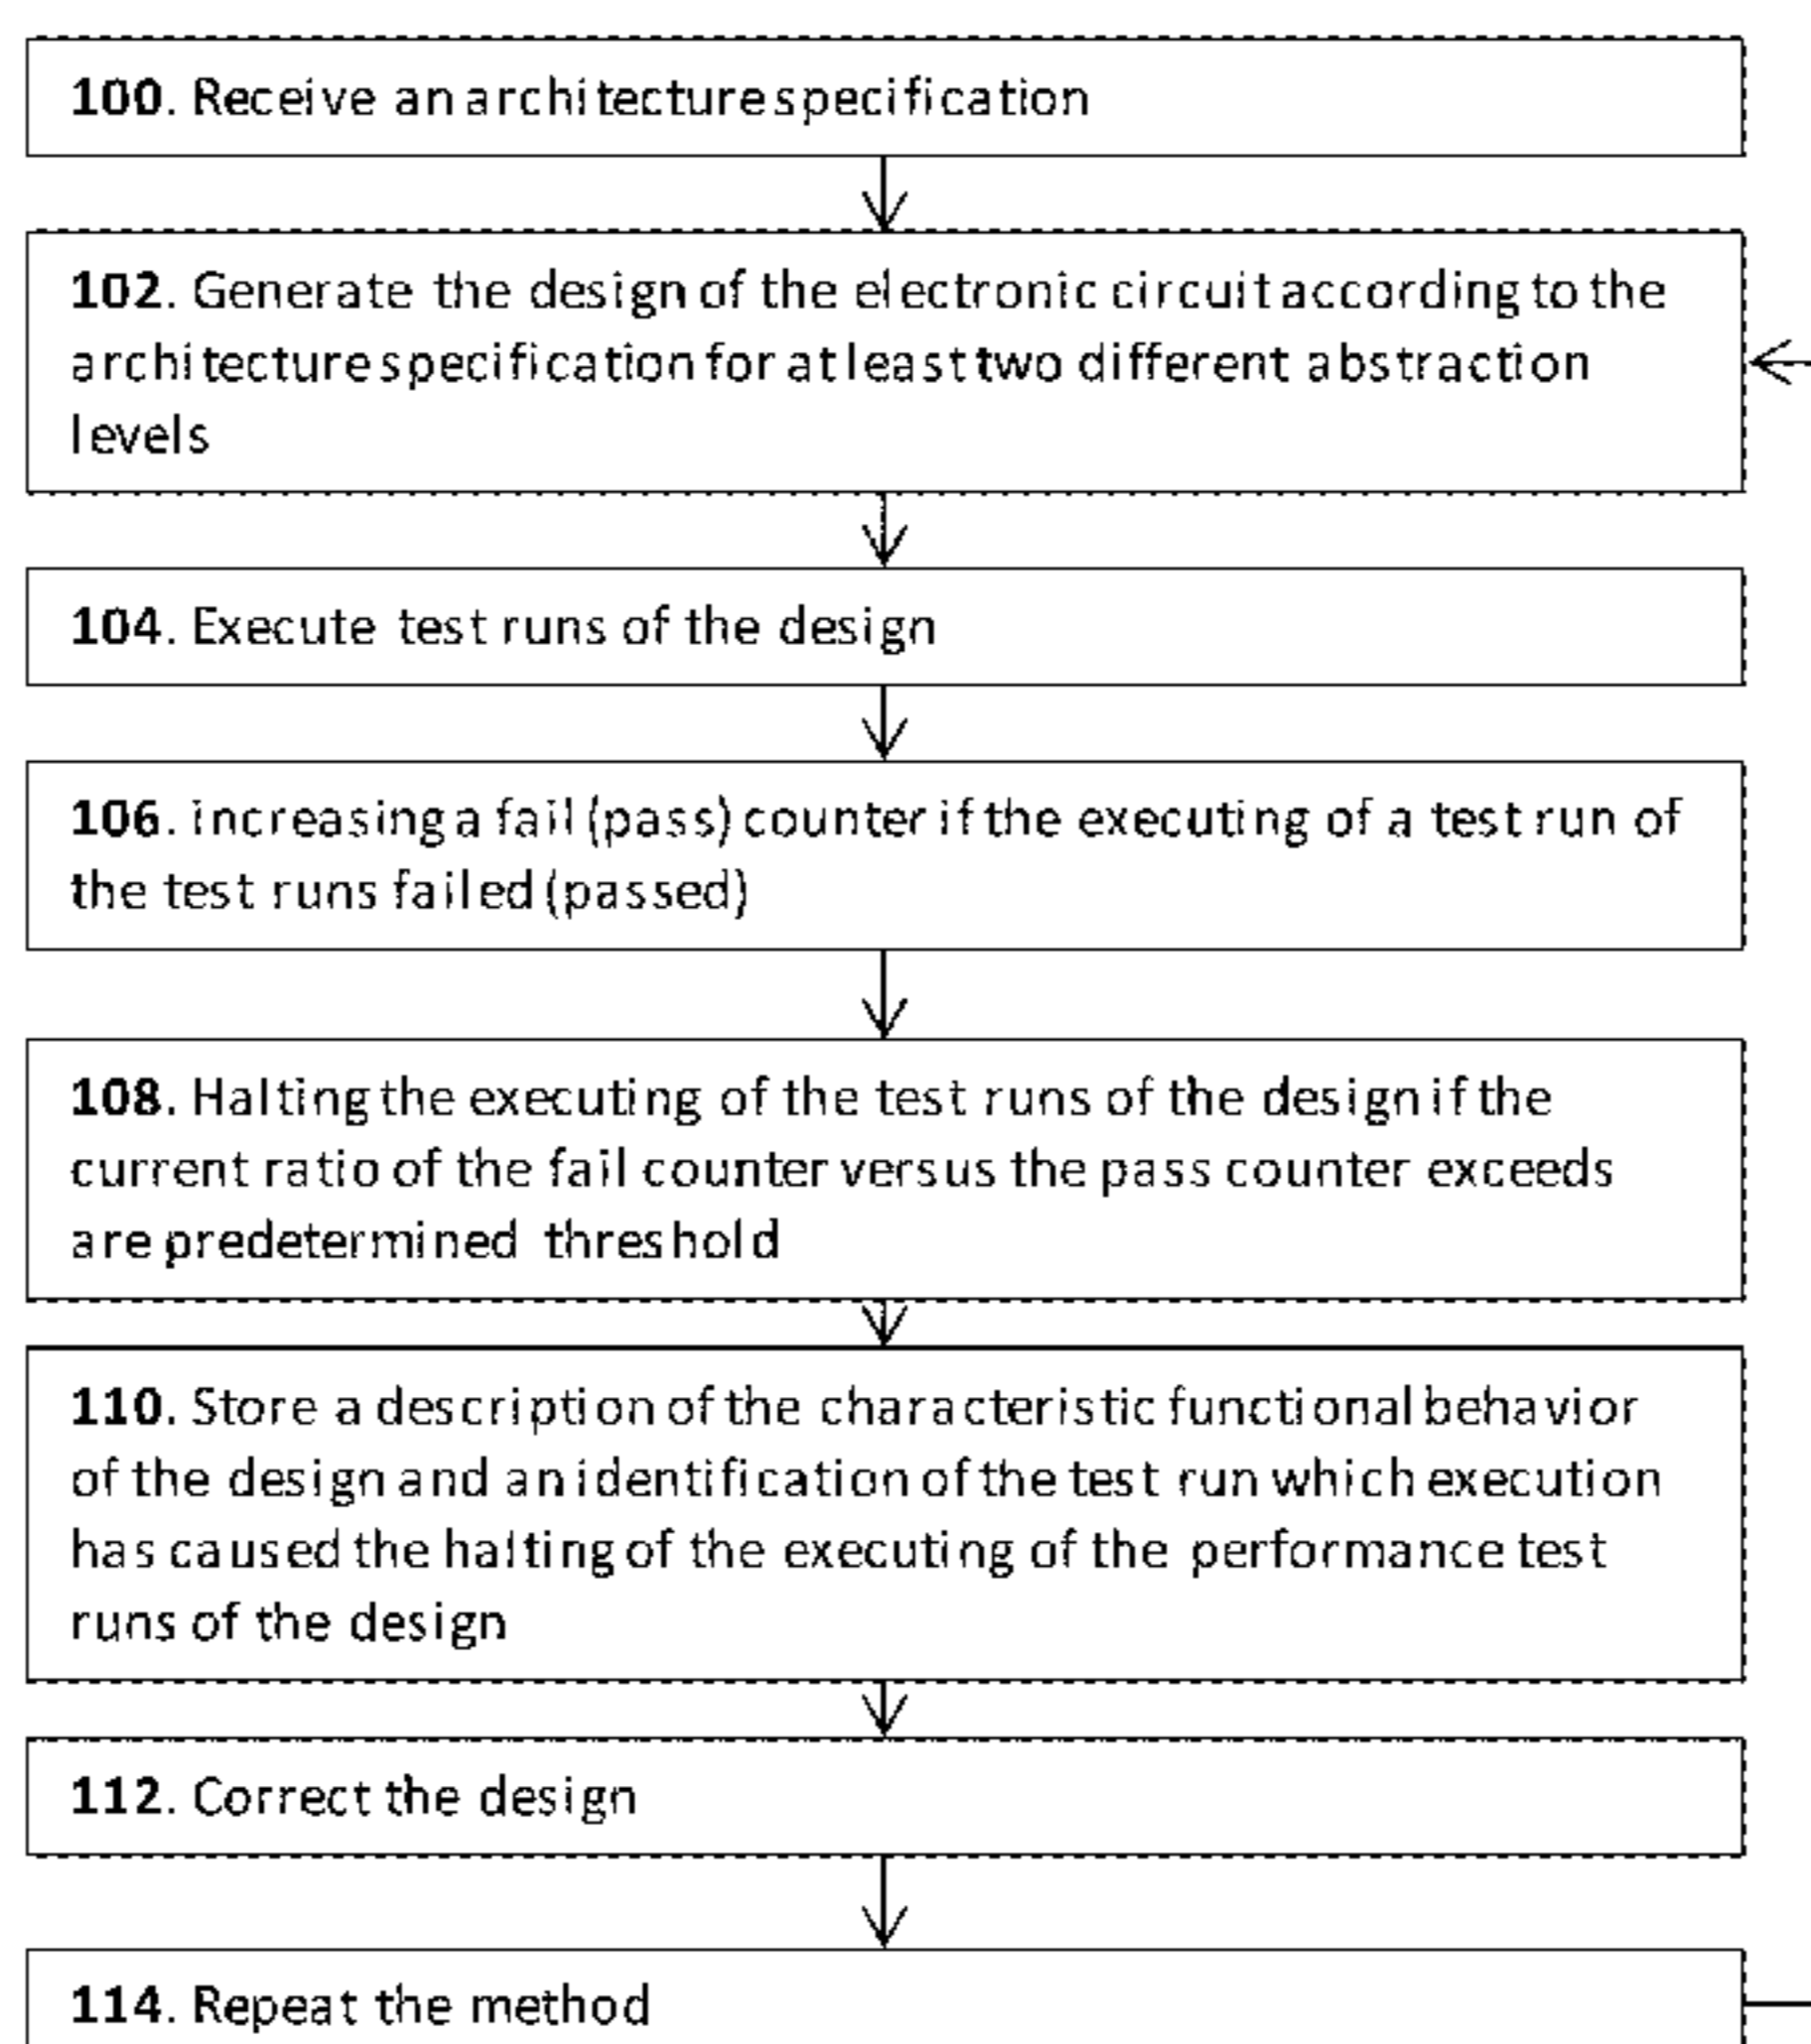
100. Receive an architecture specification

102. Generate the design of the electronic circuit according to the architecture specification for at least two different abstraction levels

104. Execute test runs of the design

106. Increasing a fail (pass) counter if the executing of a test run of the test runs failed (passed)

108. Halting the executing of the test runs of the design if the current ratio of the fail counter versus the pass counter exceeds are predetermined threshold

110. Store a description of the characteristic functional behavior of the design and an identification of the test run which execution has caused the halting of the executing of the performance test runs of the design

112. Correct the design

114. Repeat the method